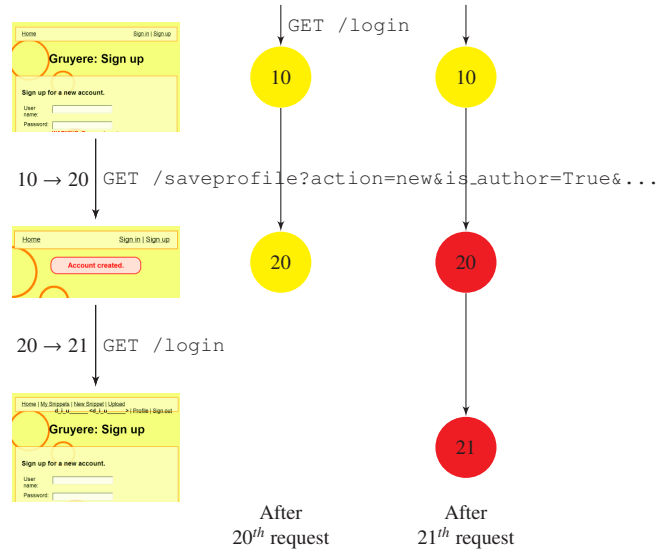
Home Sign in | Sign up

Gruyere: Sign up

Sign up for a new account.

User name:

Password:

GET /login

10

10

$10 \rightarrow 20$ GET /saveprofile?action=new&is_author=True&...

Home Sign in | Sign up

Account created.

20

20

$20 \rightarrow 21$ GET /login

Home | My Snippets | New Snippet | Upload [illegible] | Profile | Sign out

Gruyere: Sign up

Sign up for a new account.

User name:

Password:

21

After $20^{th}$ request

After $21^{th}$ request